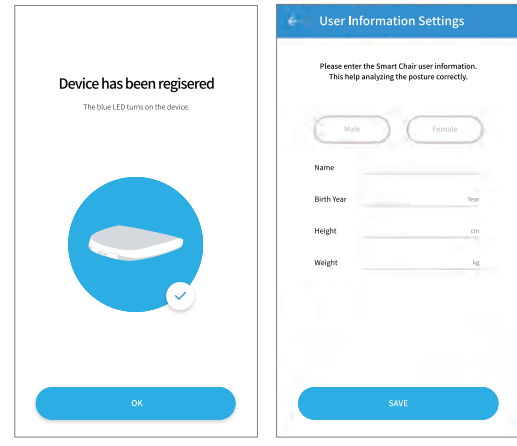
Device has been regisered

The blue LED turns on the device.

OK

User Information Settings

Please enter the Smart Chair user information. This help analyzing the posture correctly.

Male

Female

Name

Birth Year

Year

Height

cm

Weight

kg

SAVE